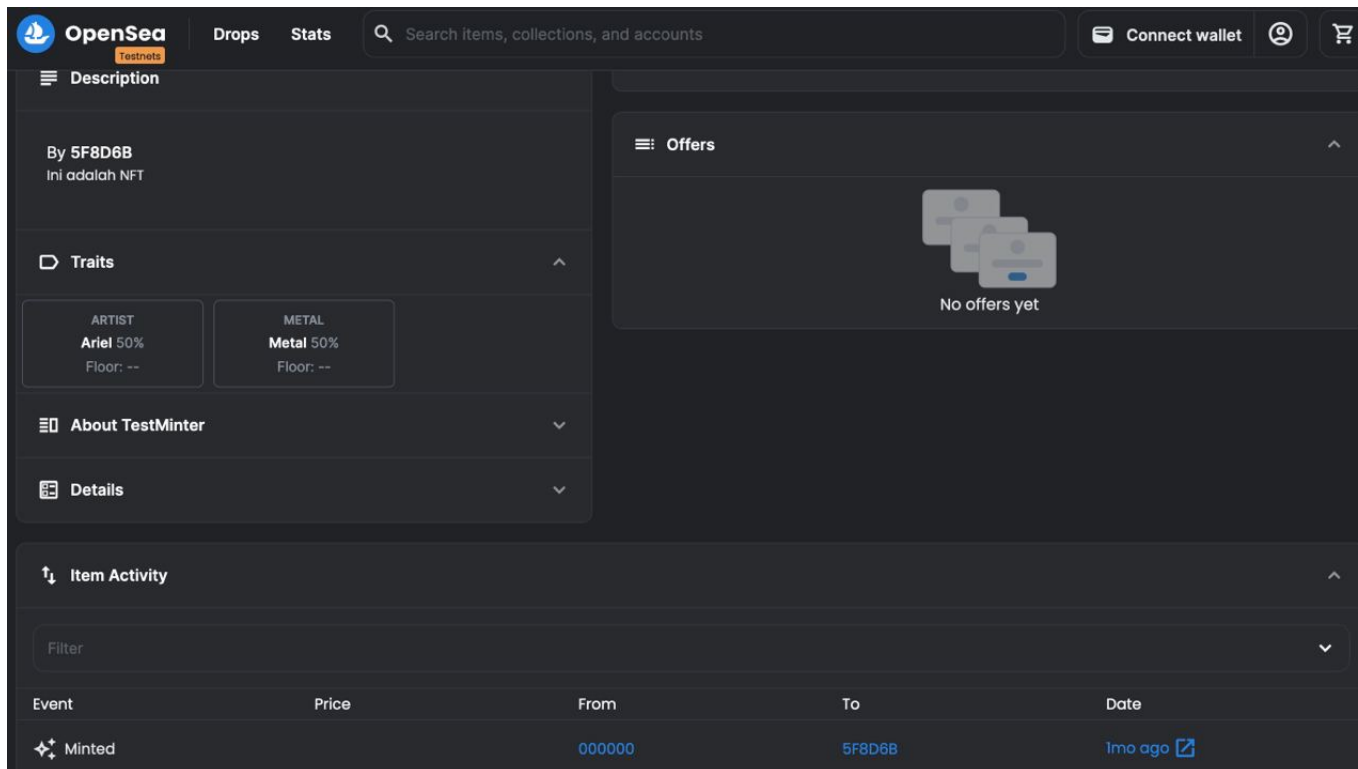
OpenSea Testnets
Drops
Stats
Search items, collections, and accounts
Connect wallet

Description

By 5F8D6B
Ini adalah NFT

Traits

| ARTIST | METAL |
|---|---|
| Ariel 50% | Metal 50% |
| Floor: -- | Floor: -- |

About TestMinter

Details

Offers

No offers yet

Item Activity

Filter

| Event | Price | From | To | Date |
|---|---|---|---|---|
| Minted | | 000000 | 5F8D6B | 1mo ago |